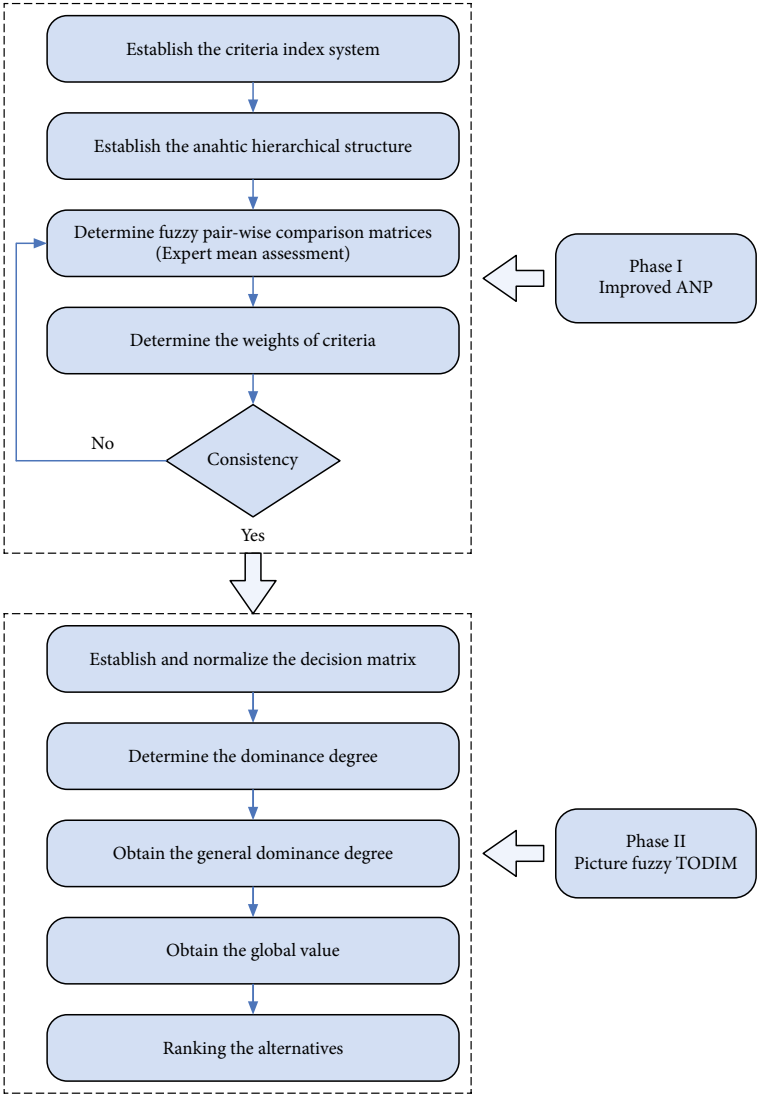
Establish the criteria index system

Establish the anahtic hierarchical structure

Determine fuzzy pair-wise comparison matrices (Expert mean assessment)

Phase I
Improved ANP

Determine the weights of criteria

No

Consistency

Yes

Establish and normalize the decision matrix

Determine the dominance degree

Obtain the general dominance degree

Phase II
Picture fuzzy TODIM

Obtain the global value

Ranking the alternatives